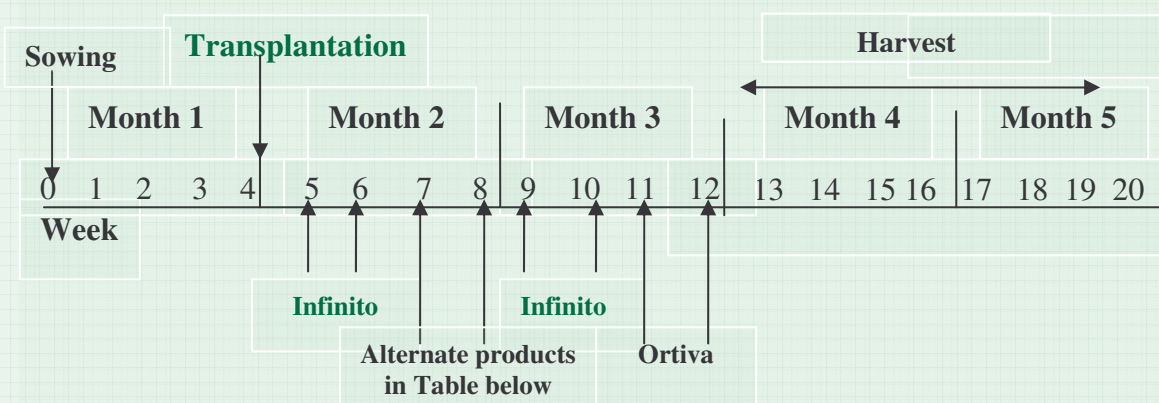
Sowing

Transplantation

Harvest

Month 1

Month 2

Month 3

Month 4

Month 5

0 1 2 3 4 5 6 7 8 9 10 11 12 13 14 15 16 17 18 19 20

Week

Infinito

Infinito

Alternate products in Table below

Ortiva